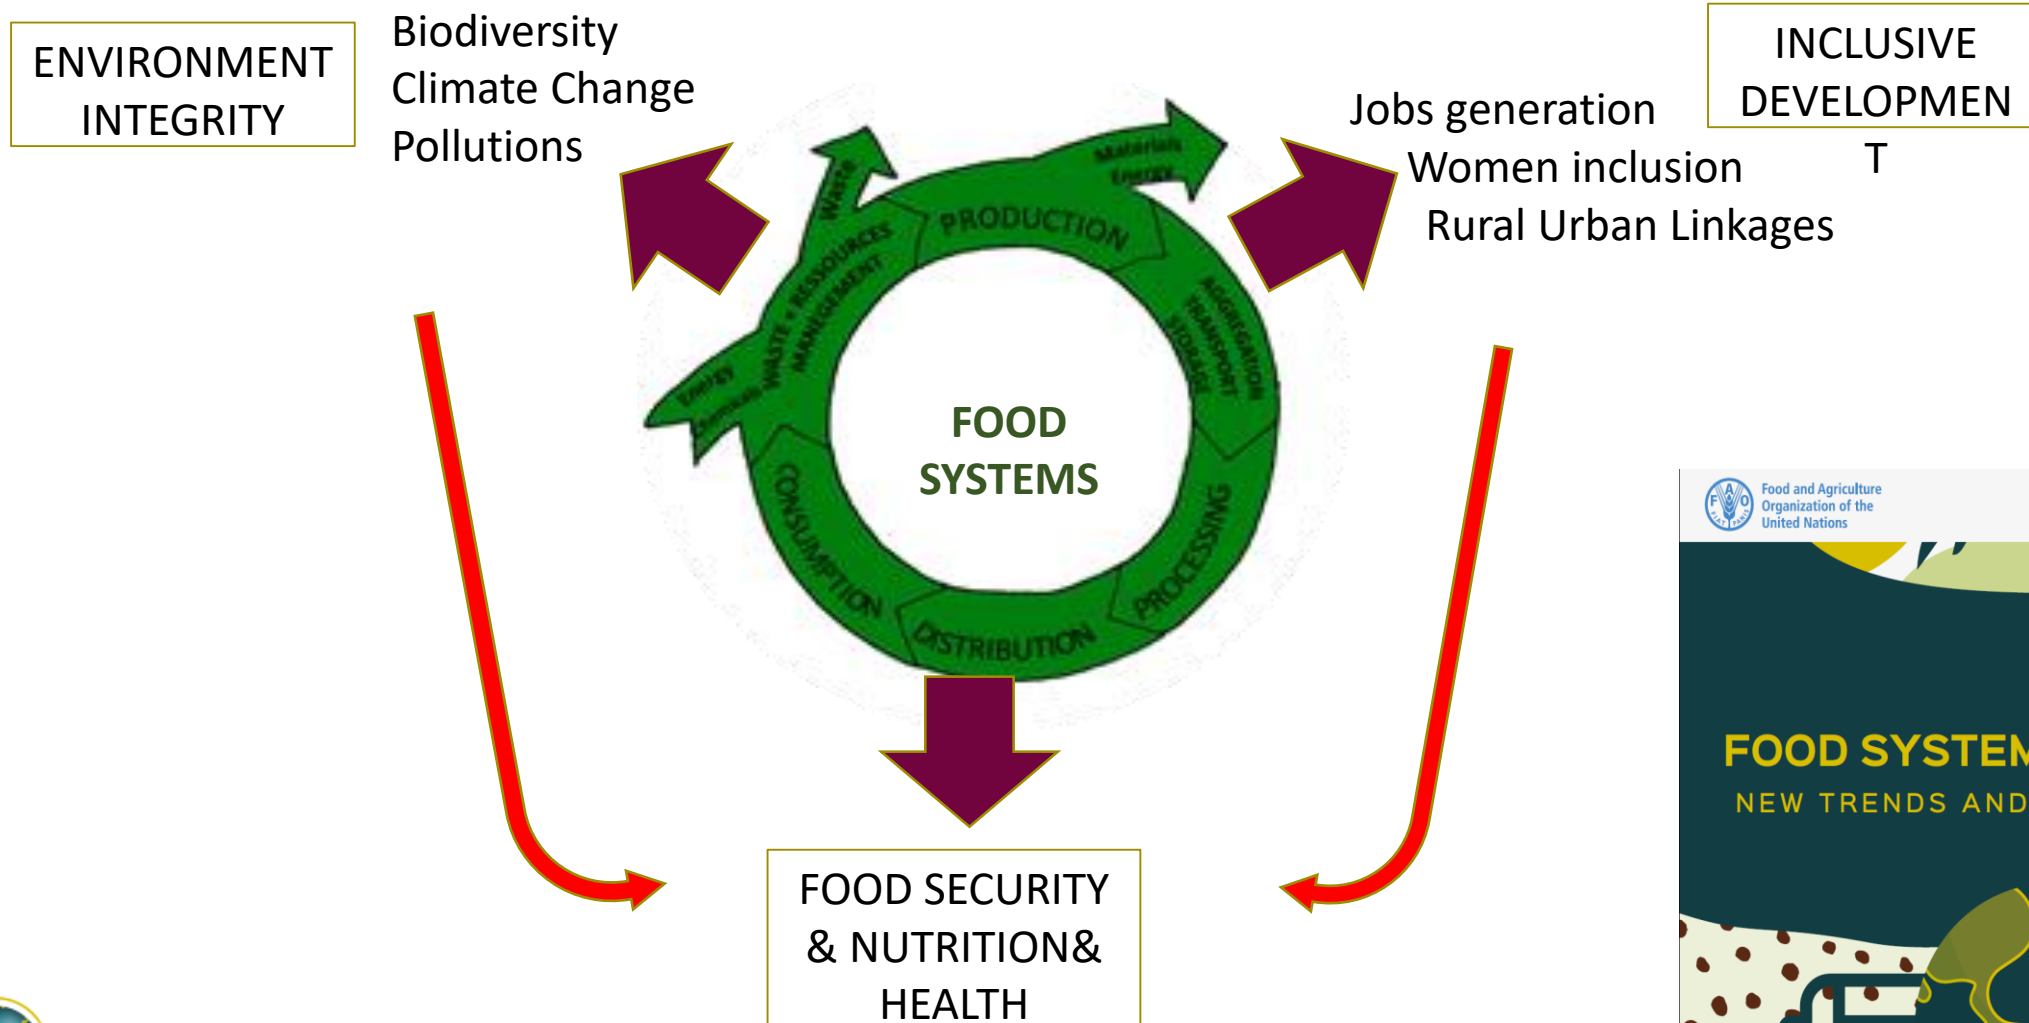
ENVIRONMENT INTEGRITY

Biodiversity
Climate Change
Pollutions

INCLUSIVE DEVELOPMEN T

Jobs generation
Women inclusion
Rural Urban Linkages

Waste

Materials
Energy

PRODUCTION

AGGREGATION TRANSPORT STORAGE

PROCESSING

DISTRIBUTION

CONSUMPTION

WASTE + RESSOURCES MANAGEMENT

Energy
Biomass

FOOD SYSTEMS

FOOD SECURITY & NUTRITION& HEALTH

Food and Agriculture Organization of the United Nations

FOOD SYSTEM

NEW TRENDS AND